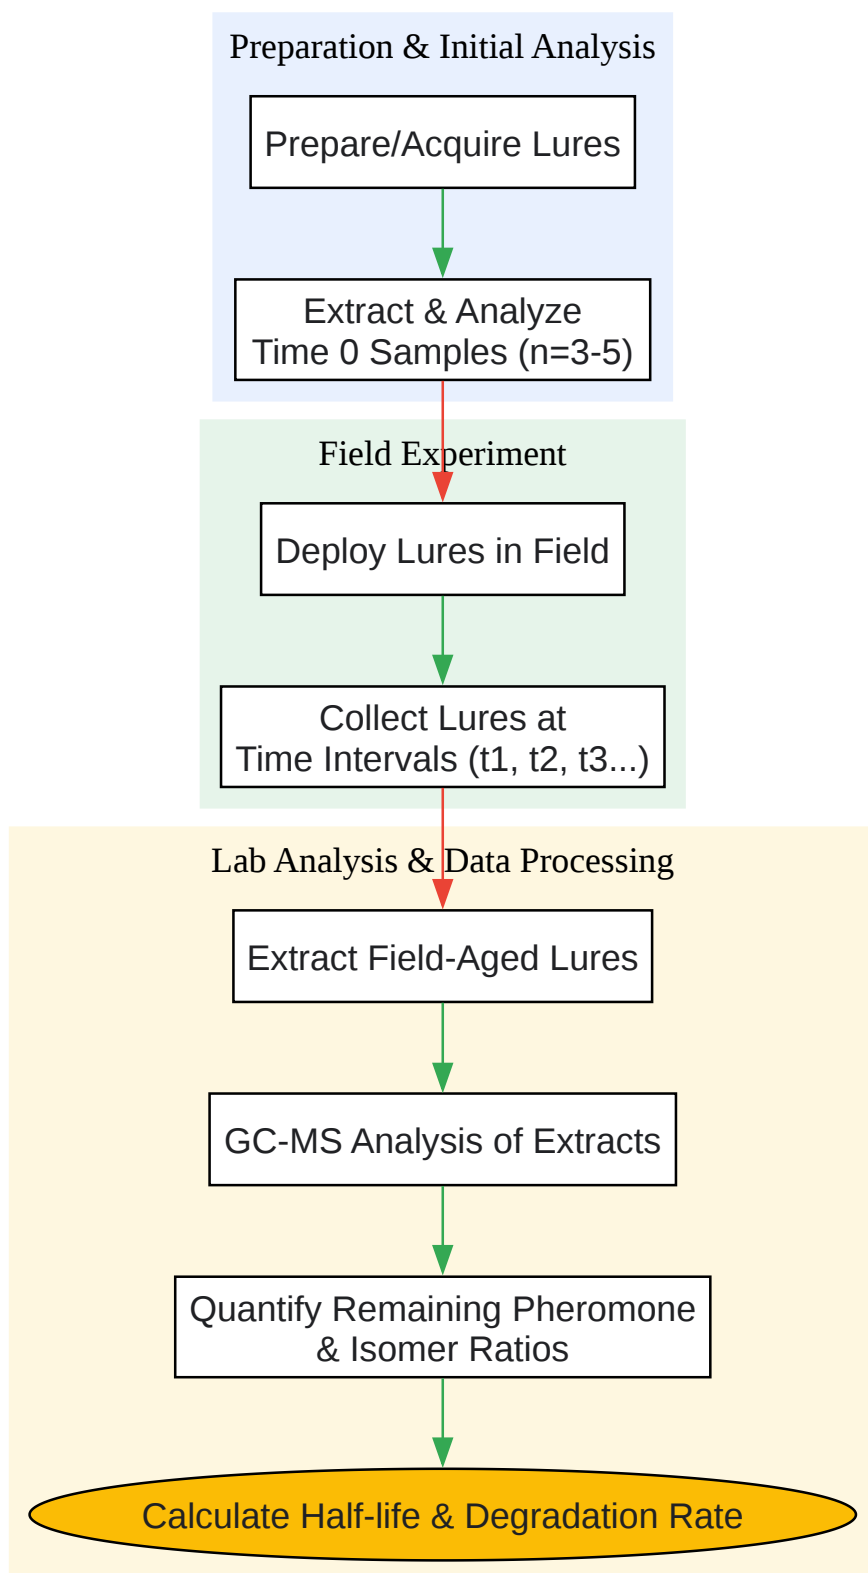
Preparation & Initial Analysis

Prepare/Acquire Lures

Extract & Analyze Time 0 Samples (n=3-5)

Field Experiment

Deploy Lures in Field

Collect Lures at Time Intervals (t1, t2, t3...)

Lab Analysis & Data Processing

Extract Field-Aged Lures

GC-MS Analysis of Extracts

Quantify Remaining Pheromone & Isomer Ratios

Calculate Half-life & Degradation Rate